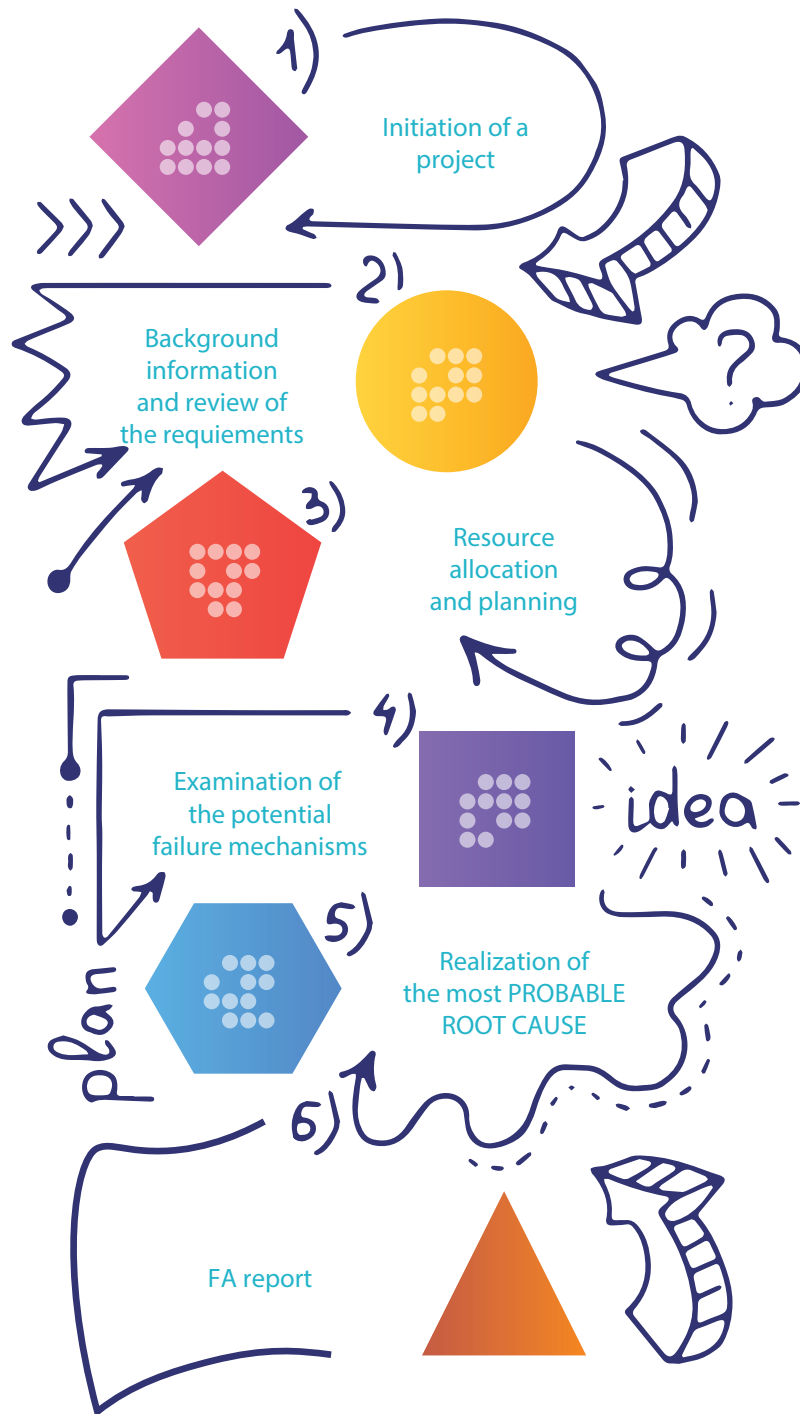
1)
Initiation of a project

2)
Background information and review of the requiements

?

3)
Resource allocation and planning

4)
Examination of the potential failure mechanisms

idea

plan

5)
Realization of the most PROBABLE ROOT CAUSE

6)
FA report